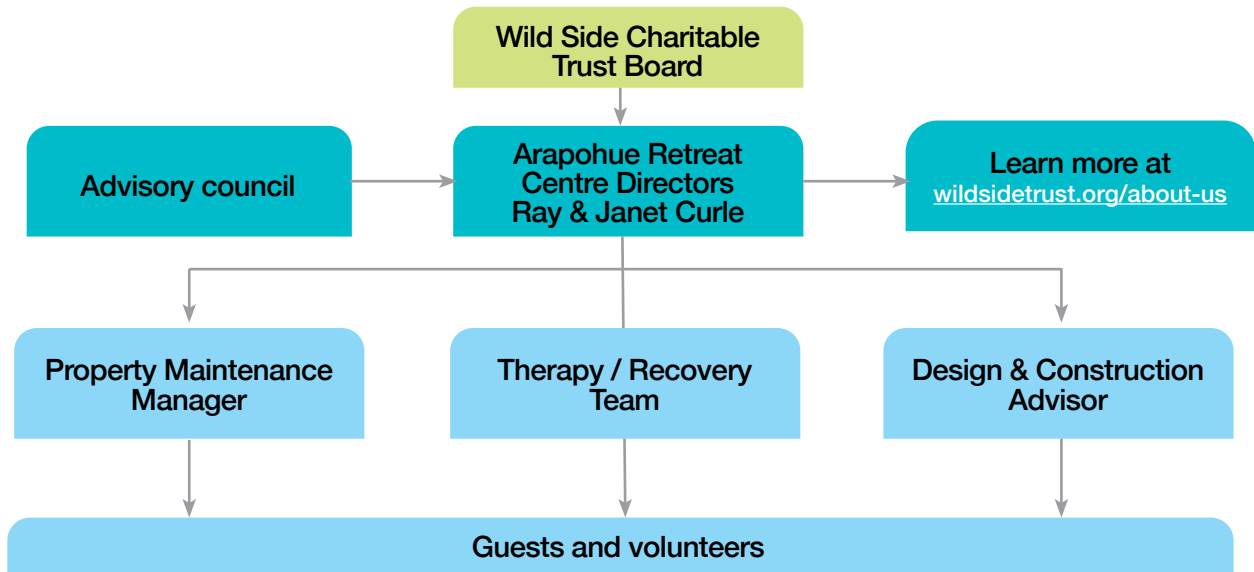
Wild Side Charitable Trust Board

Advisory council

Arapohue Retreat Centre Directors Ray & Janet Curle

Learn more at wildsidetrust.org/about-us

Property Maintenance Manager

Therapy / Recovery Team

Design & Construction Advisor

Guests and volunteers